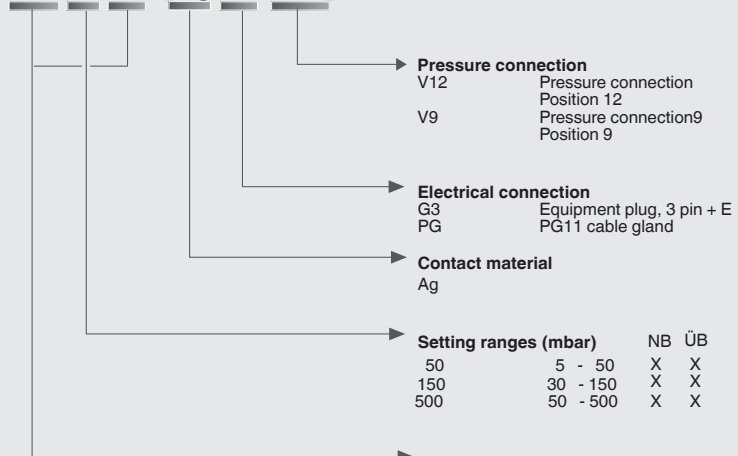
**Pressure connection**

V12 Pressure connection Position 12

V9 Pressure connection9 Position 9

**Electrical connection**

G3 Equipment plug, 3 pin + E

PG PG11 cable gland

**Contact material**

Ag

| **Setting ranges (mbar)** | | NB | ÜB |
|---|---|---|---|
| 50 | 5 - 50 | X | X |
| 150 | 30 - 150 | X | X |
| 500 | 50 - 500 | X | X |